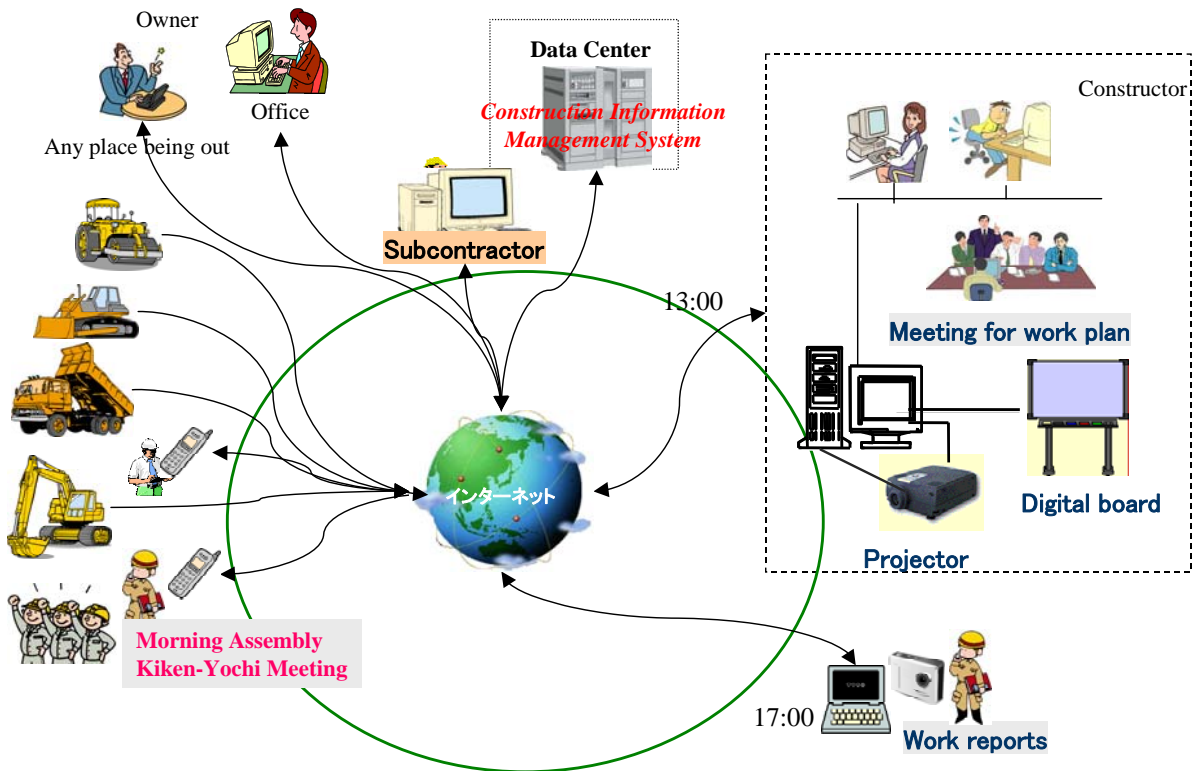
Owner

Office

Any place being out

Data Center

Construction Information Management System

Subcontractor

Constructor

13:00

Meeting for work plan

インターネット

Digital board

Projector

Morning Assembly
Kiken-Yochi Meeting

17:00

Work reports